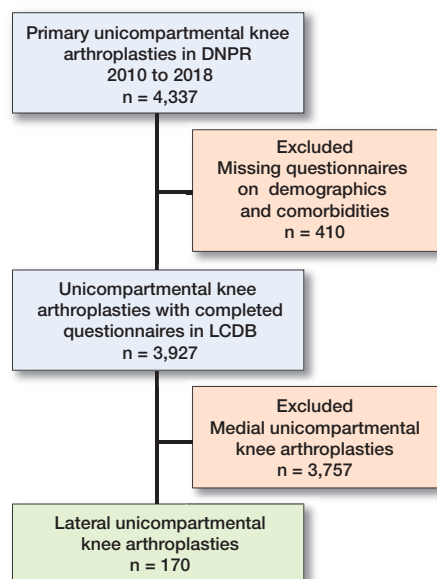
Primary unicompartmental knee arthroplasties in DNPR
2010 to 2018
n = 4,337

Excluded
Missing questionnaires on demographics and comorbidities
n = 410

Unicompartmental knee arthroplasties with completed questionnaires in LCDB
n = 3,927

Excluded
Medial unicompartmental knee arthroplasties
n = 3,757

Lateral unicompartmental knee arthroplasties
n = 170